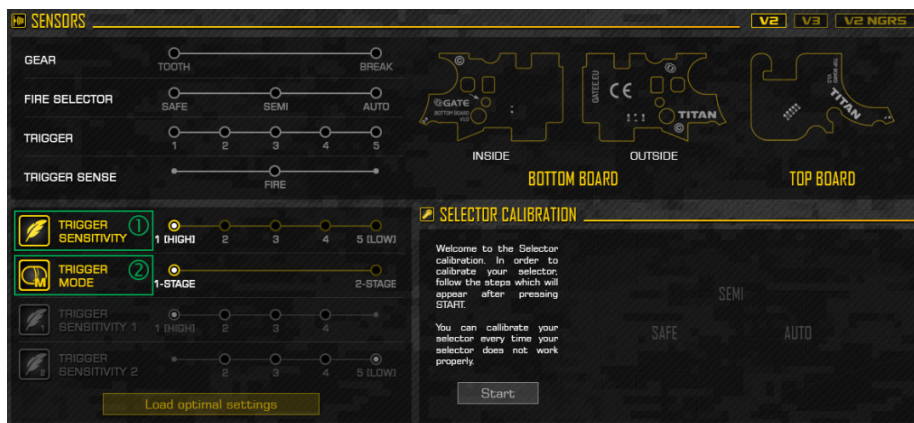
SENSORS

V2 V3 V2 NGRS

GEAR
TOOTH BREAK

FIRE SELECTOR
SAFE SEMI AUTO

TRIGGER
1 2 3 4 5

TRIGGER SENSE
FIRE

GATE
BOTTOM BOARD
GATEE.EU
CE
TITAN
TITAN

INSIDE
OUTSIDE
BOTTOM BOARD
TOP BOARD

TRIGGER SENSITIVITY ①
1 (HIGH) 2 3 4 5 (LOW)

TRIGGER MODE ②
1-STAGE 2-STAGE

TRIGGER SENSITIVITY 1
1 (HIGH) 2 3 4

TRIGGER SENSITIVITY 2
2 3 4 5 (LOW)

Load optimal settings

SELECTOR CALIBRATION

Welcome to the Selector calibration. In order to calibrate your selector, follow the steps which will appear after pressing START.

You can callibrate your selector every time your selector does not work properly.

Start

SEMI
SAFE
AUTO